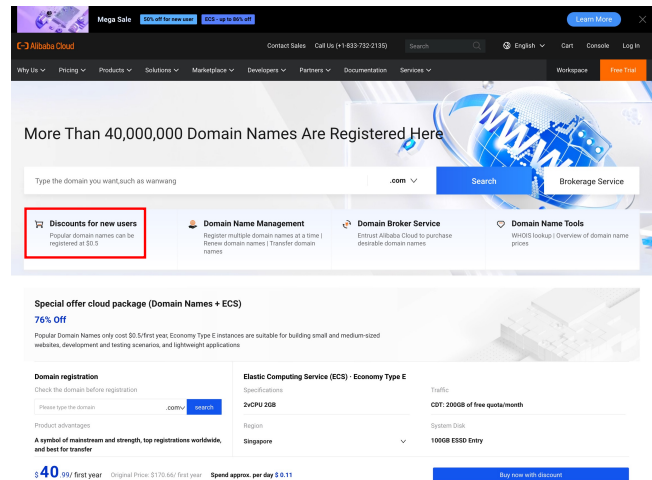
Mega Sale 50% off for new user ECS - up to 86% off

Learn More

Alibaba Cloud

Contact Sales Call Us (+1-833-732-2135) Search English Cart Console Log In

Why Us Pricing Products Solutions Marketplace Developers Partners Documentation Services Workspace Free Trial

More Than 40,000,000 Domain Names Are Registered Here

Type the domain you want,such as wanwang .com Search Brokerage Service

Discounts for new users
Popular domain names can be registered at $0.5

Domain Name Management
Register multiple domain names at a time | Renew domain names | Transfer domain names

Domain Broker Service
Entrust Alibaba Cloud to purchase desirable domain names

Domain Name Tools
WHOIS lookup | Overview of domain name prices

Special offer cloud package (Domain Names + ECS)

76% Off

Popular Domain Names only cost $0.5/first year, Economy Type E instances are suitable for building small and medium-sized websites, development and testing scenarios, and lightweight applications

Domain registration
Check the domain before registration
Please type the domain .com search
Product advantages
A symbol of mainstream and strength, top registrations worldwide, and best for transfer

Elastic Computing Service (ECS) · Economy Type E
Specifications
2vCPU 2GB
Region
Singapore
Traffic
CDT: 200GB of free quota/month
System Disk
100GB ESSD Entry

$40.99/ first year Original Price: $170.66/ first year Spend approx. per day $ 0.11

Buy now with discount